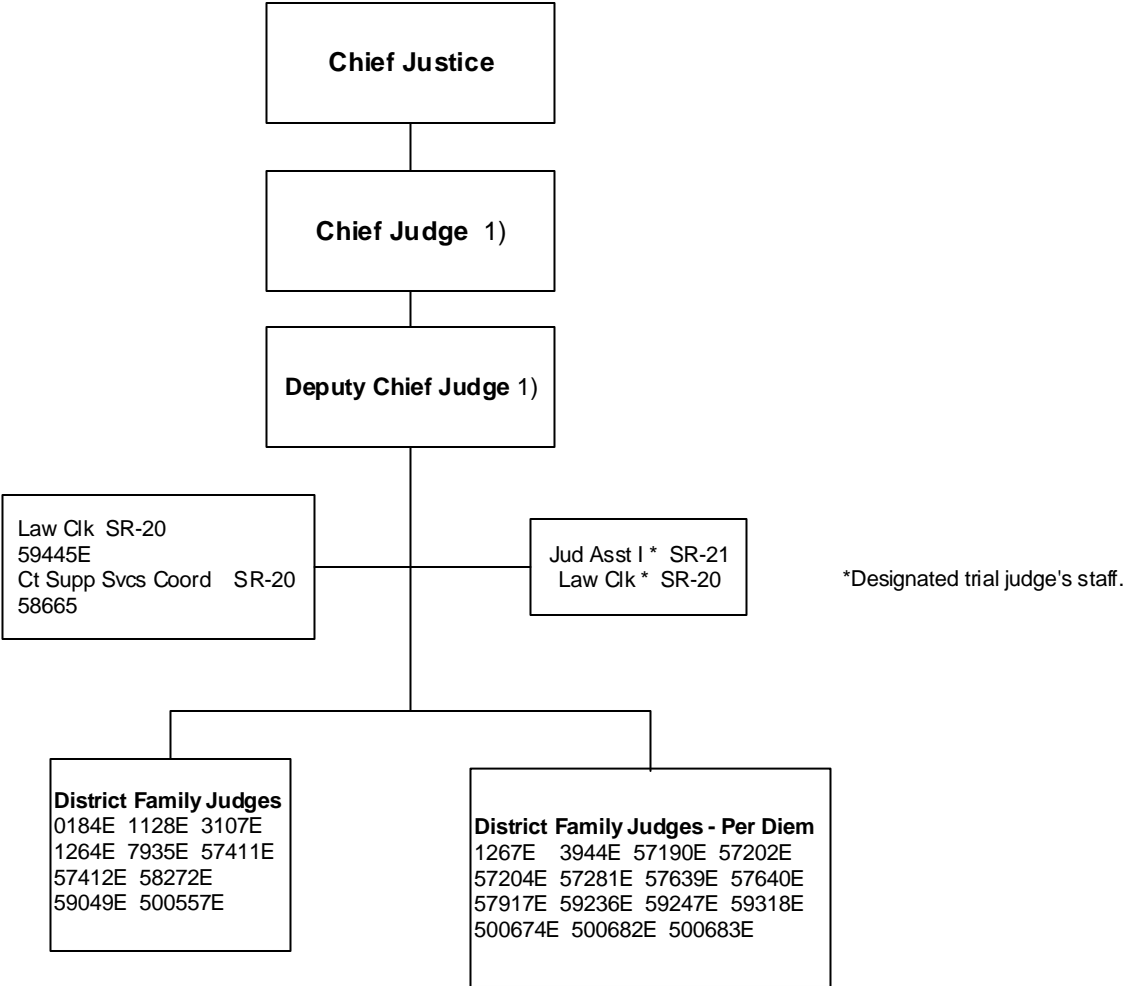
Chief Justice

Chief Judge 1)

Deputy Chief Judge 1)

Law Clk SR-20
59445E
Ct Supp Svcs Coord SR-20
58665

Jud Asst I * SR-21
Law Clk * SR-20

*Designated trial judge's staff.

District Family Judges
0184E 1128E 3107E
1264E 7935E 57411E
57412E 58272E
59049E 500557E

District Family Judges - Per Diem
1267E 3944E 57190E 57202E
57204E 57281E 57639E 57640E
57917E 59236E 59247E 59318E
500674E 500682E 500683E